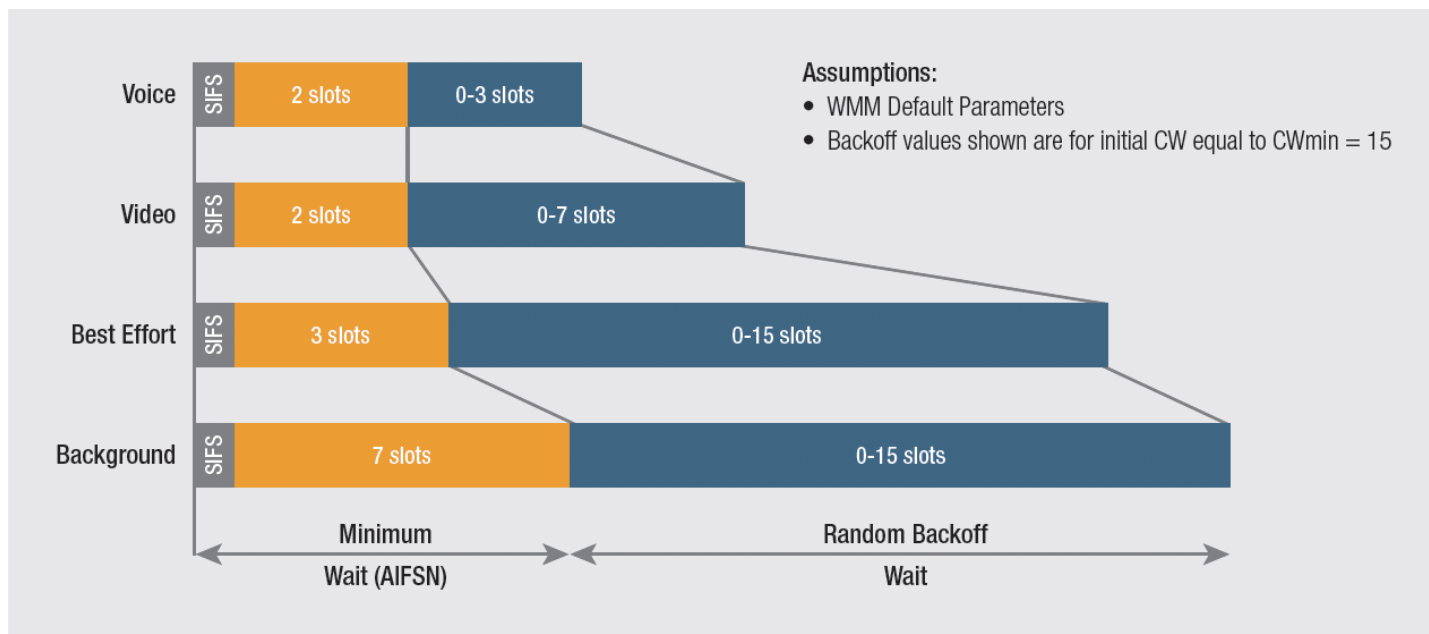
Voice
SIFS
2 slots
0-3 slots

Video
SIFS
2 slots
0-7 slots

Best Effort
SIFS
3 slots
0-15 slots

Background
SIFS
7 slots
0-15 slots

Assumptions:
• WMM Default Parameters
• Backoff values shown are for initial CW equal to CWmin = 15

Minimum
Wait (AIFSN)

Random Backoff
Wait